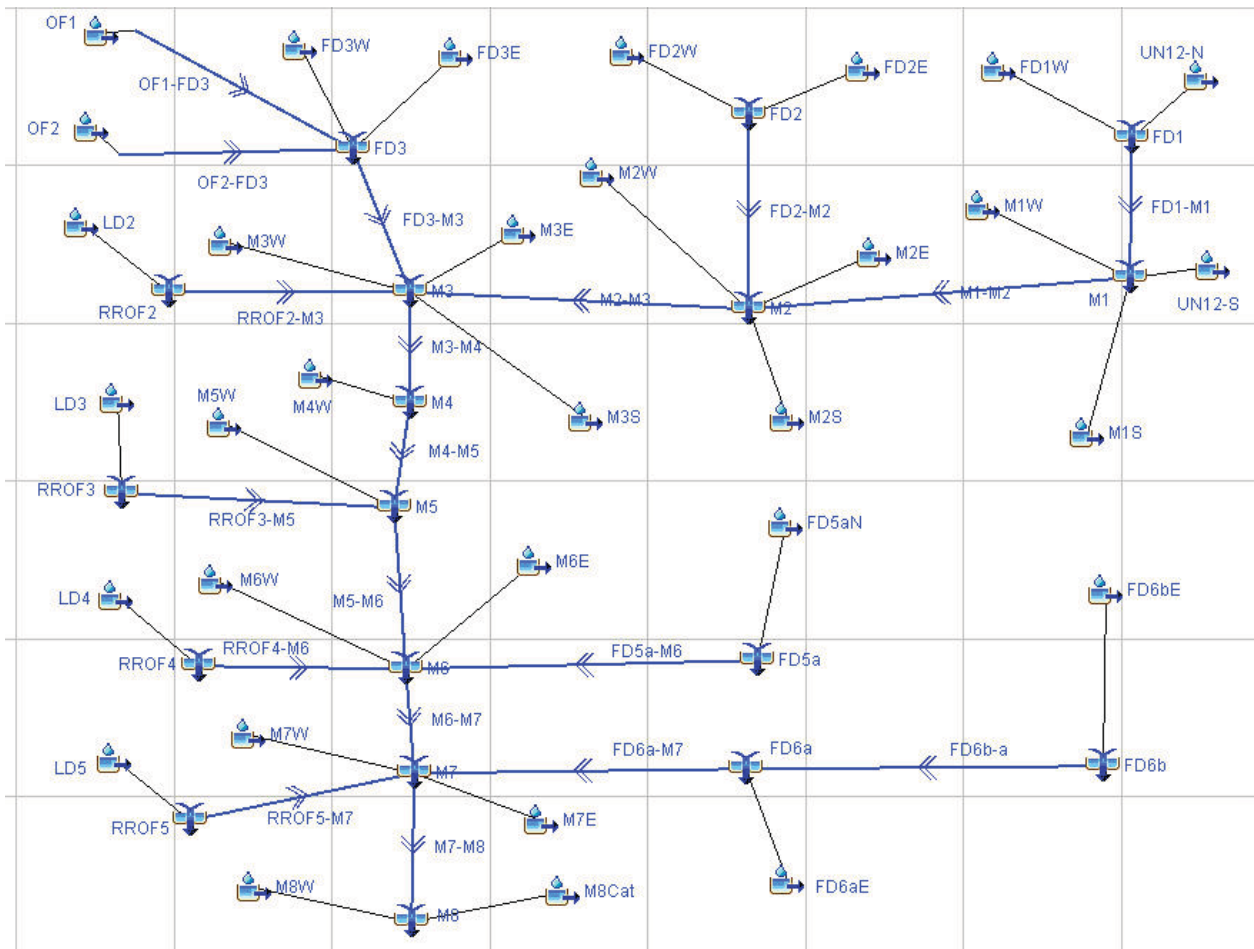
OF1
FD3W
FD3E
FD2W
FD2E
FD1W
UN12-N
OF1-FD3
FD2
FD1
OF2
FD3
OF2-FD3
M2W
FD2-M2
FD1-M1
M1W
LD2
FD3-M3
M3E
M3W
M2E
UN12-S
M1
RROF2
M3
M2-M3
M2
M1-M2
RROF2-M3
M3-M4
M4W
M4
M3S
M2S
LD3
M5W
M1S
M4-M5
RROF3
M5
RROF3-M5
FD5aN
M6E
M6W
LD4
M5-M6
FD6bE
RROF4-M6
FD5a-M6
RROF4
M6
FD5a
M6-M7
M7W
FD6a-M7
FD6a
FD6b-a
LD5
M7
FD6b
RROF5-M7
RROF5
M7E
M7-M8
FD6aE
M8W
M8Cat
M8